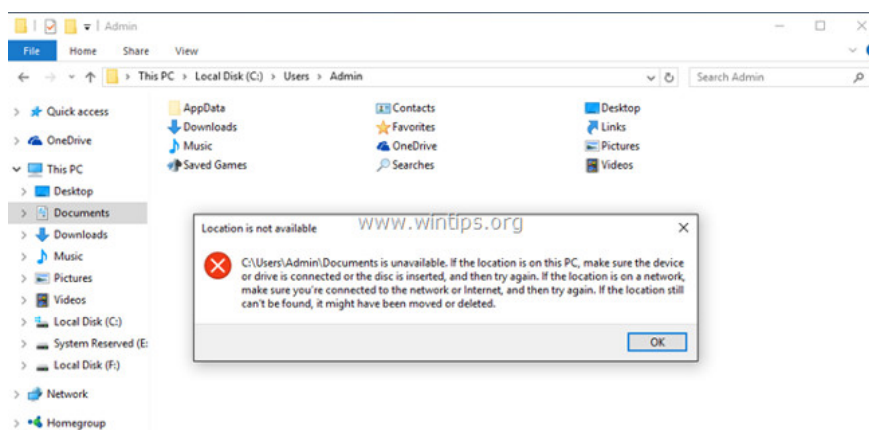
Admin

File Home Share View

This PC > Local Disk (C:) > Users > Admin

Search Admin

Quick access
OneDrive
This PC
Desktop
Documents
Downloads
Music
Pictures
Videos
Local Disk (C:)
System Reserved (E:
Local Disk (F:)
Network
Homegroup

AppData
Downloads
Music
Saved Games
Contacts
Favorites
OneDrive
Searches
Desktop
Links
Pictures
Videos

Location is not available

www.wintips.org

C:\Users\Admin\Documents is unavailable. If the location is on this PC, make sure the device or drive is connected or the disc is inserted, and then try again. If the location is on a network, make sure you're connected to the network or Internet, and then try again. If the location still can't be found, it might have been moved or deleted.

OK